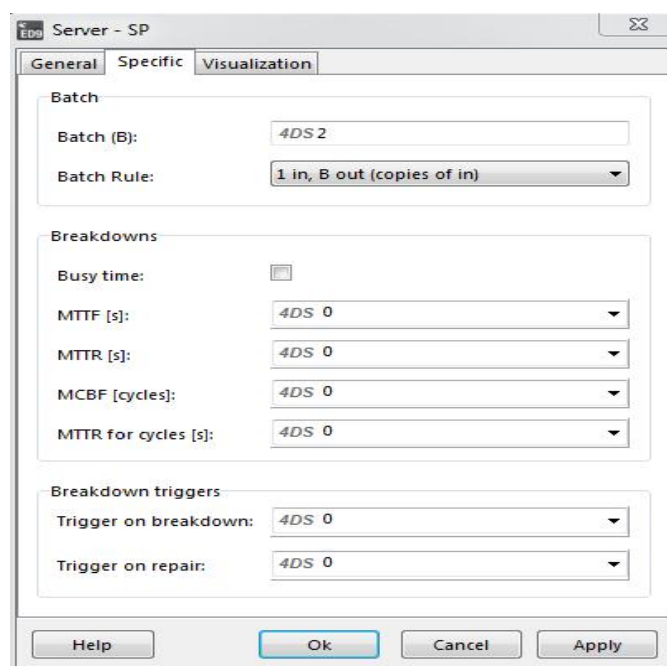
ED9 Server - SP

General | Specific | Visualization

Batch

Batch (B): 4DS 2

Batch Rule: 1 in, B out (copies of in)

Breakdowns

Busy time:

MTTF [s]: 4DS 0

MTTR [s]: 4DS 0

MCBF [cycles]: 4DS 0

MTTR for cycles [s]: 4DS 0

Breakdown triggers

Trigger on breakdown: 4DS 0

Trigger on repair: 4DS 0

Help | Ok | Cancel | Apply